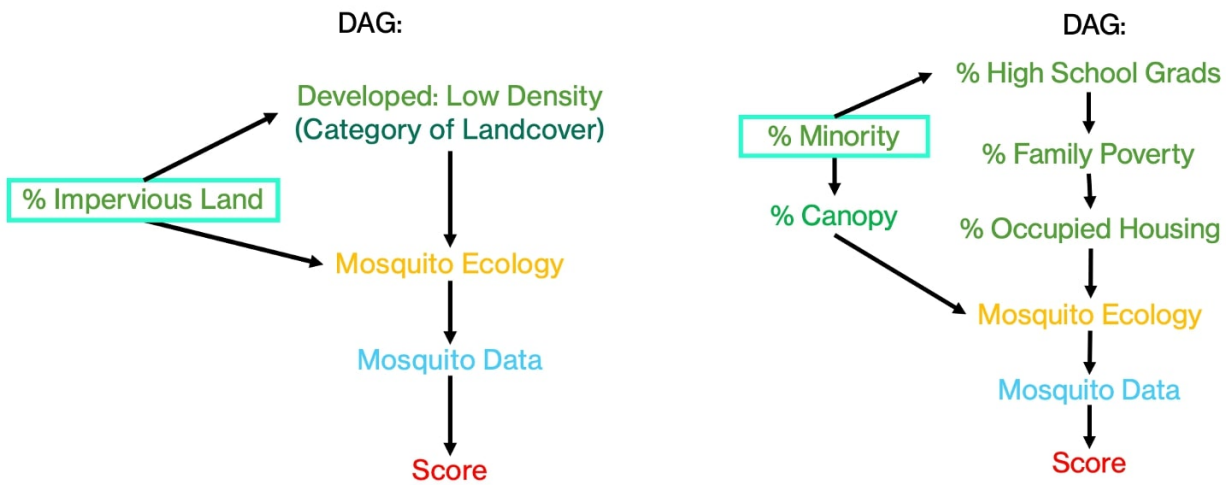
DAG:

Developed: Low Density
(Category of Landcover)

% Impervious Land

Mosquito Ecology

Mosquito Data

Score

DAG:

% High School Grads

% Minority

% Family Poverty

% Canopy

% Occupied Housing

Mosquito Ecology

Mosquito Data

Score